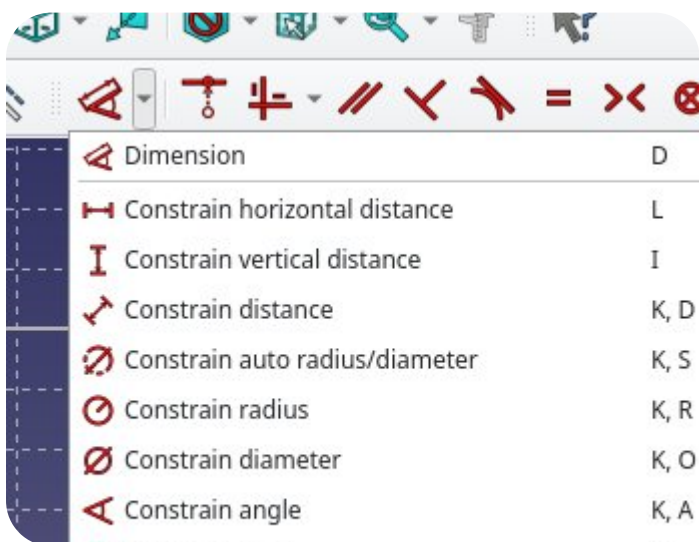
Dimension D
Constrain horizontal distance L
Constrain vertical distance I
Constrain distance K, D
Constrain auto radius/diameter K, S
Constrain radius K, R
Constrain diameter K, O
Constrain angle K, A